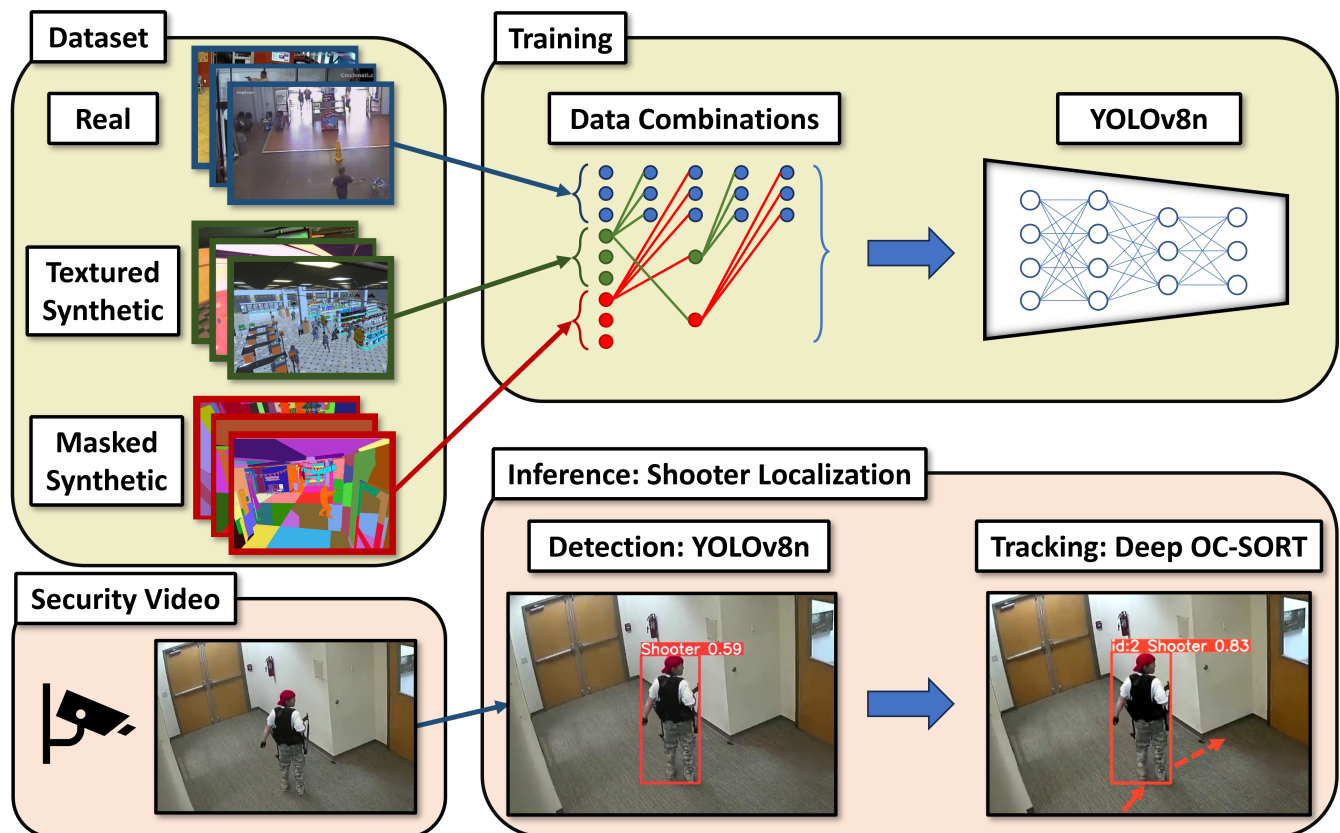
Dataset

Real

Textured Synthetic

Masked Synthetic

Training

Data Combinations

YOLOv8n

Security Video

Inference: Shooter Localization

Detection: YOLOv8n

Shooter 0.59

Tracking: Deep OC-SORT

id:2 Shooter 0.83